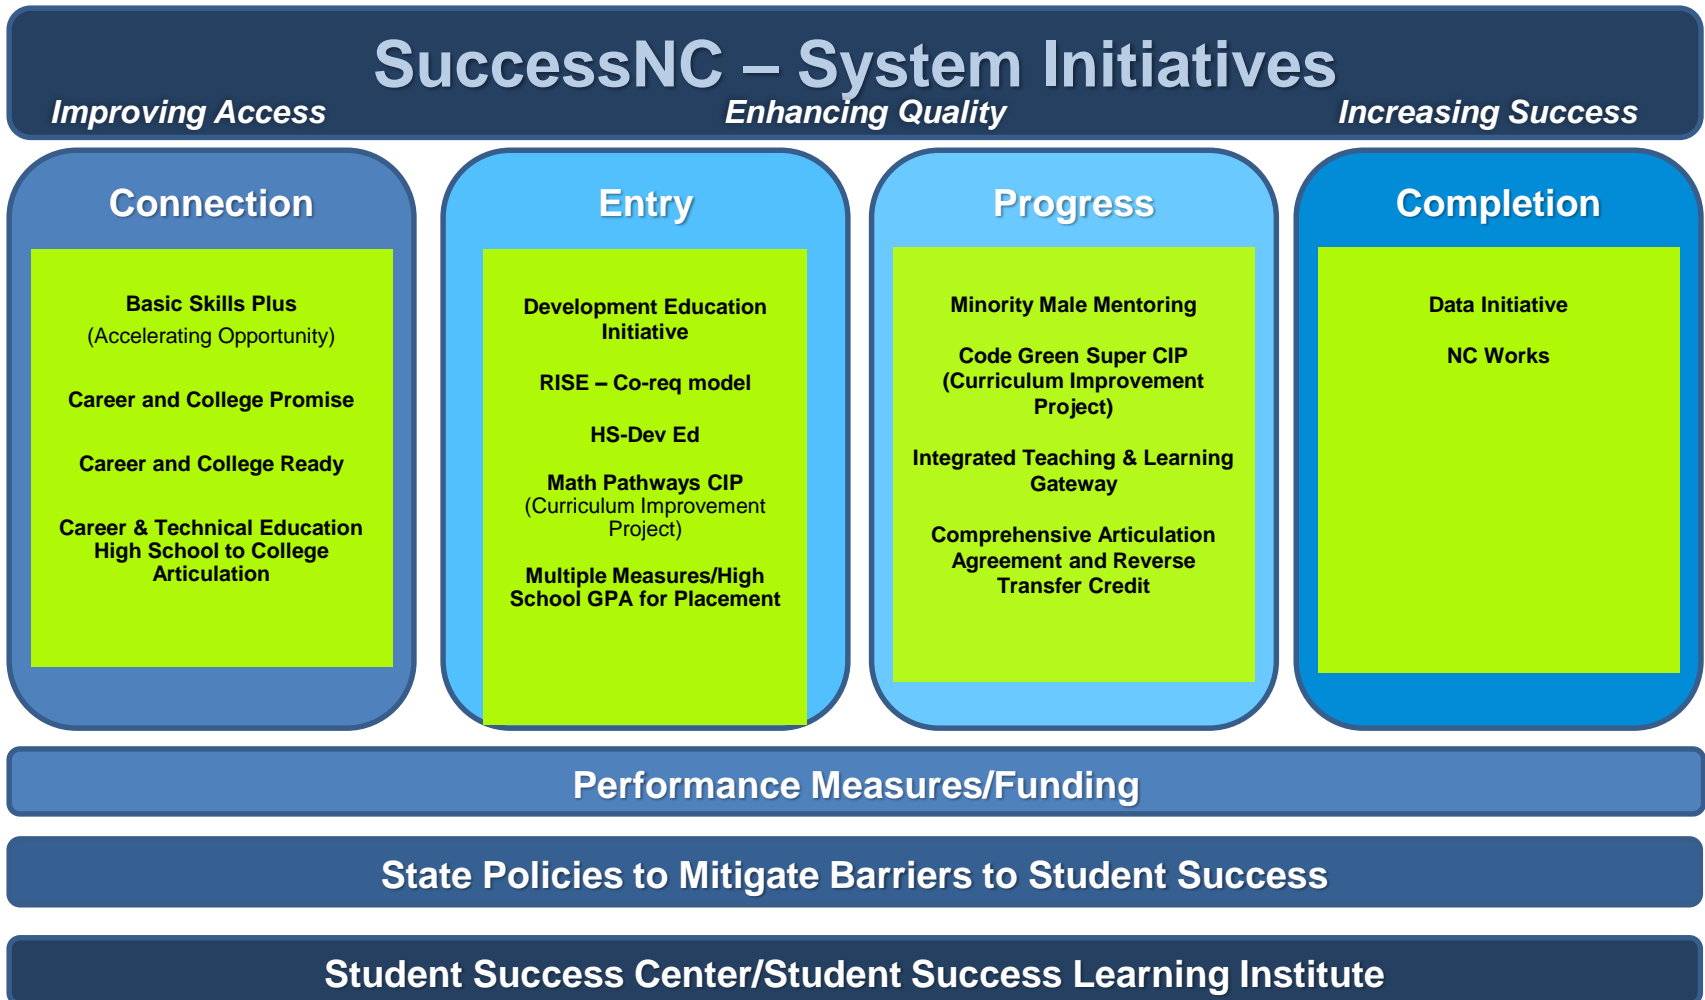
SuccessNC – System Initiatives

Improving Access

Enhancing Quality

Increasing Success

Connection

Basic Skills Plus
(Accelerating Opportunity)

Career and College Promise

Career and College Ready

Career & Technical Education High School to College Articulation

Entry

Development Education Initiative

RISE – Co-req model

HS-Dev Ed

Math Pathways CIP
(Curriculum Improvement Project)

Multiple Measures/High School GPA for Placement

Progress

Minority Male Mentoring

Code Green Super CIP (Curriculum Improvement Project)

Integrated Teaching & Learning Gateway

Comprehensive Articulation Agreement and Reverse Transfer Credit

Completion

Data Initiative

NC Works

Performance Measures/Funding

State Policies to Mitigate Barriers to Student Success

Student Success Center/Student Success Learning Institute